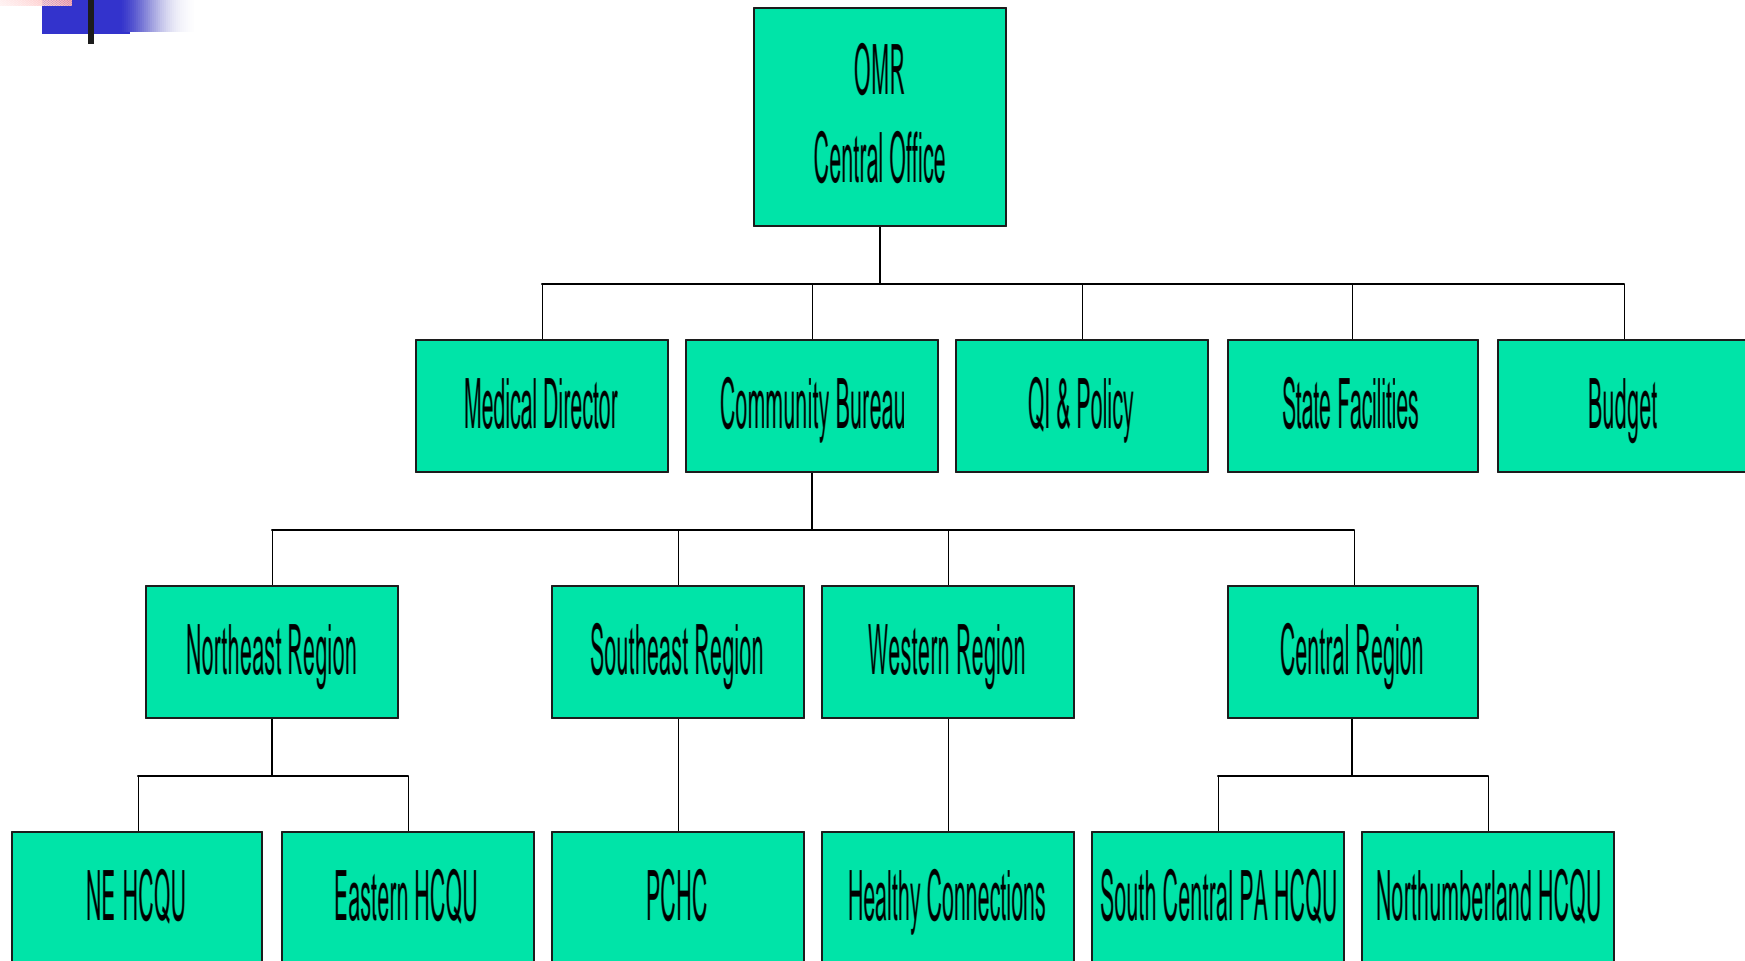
OMR
Central Office

Medical Director

Community Bureau

QI & Policy

State Facilities

Budget

Northeast Region

Southeast Region

Western Region

Central Region

NE HCQU

Eastern HCQU

PCHC

Healthy Connections

South Central PA HCQU

Northumberland HCQU